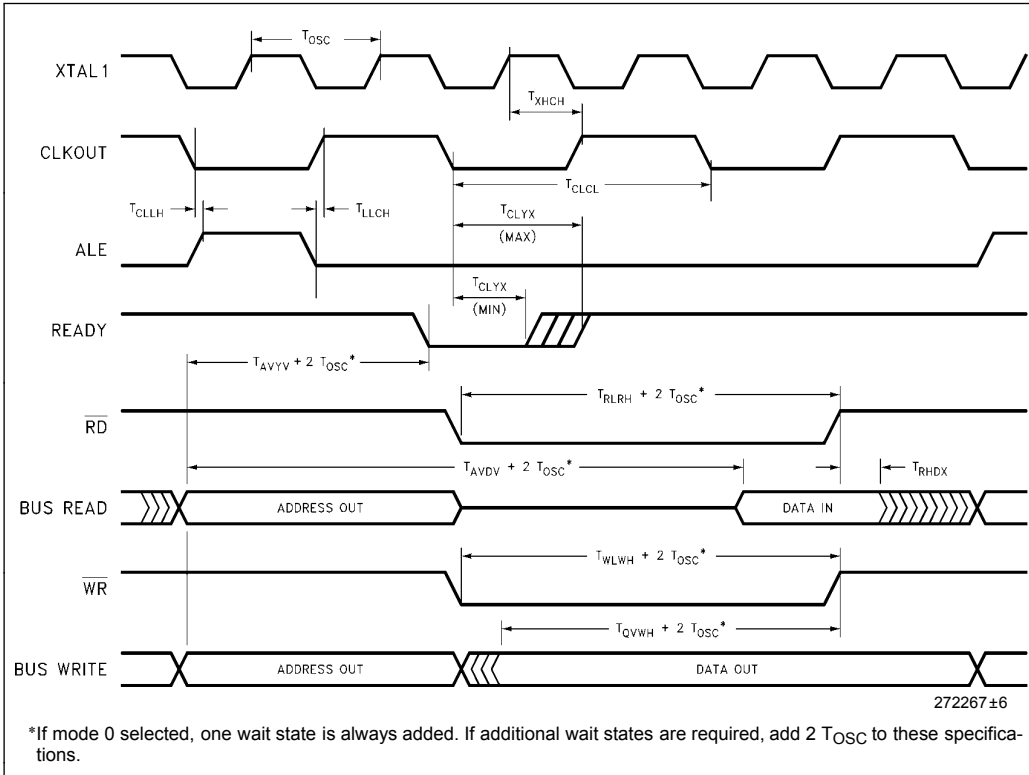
$T_{OSC}$

XTAL1

$T_{XHCH}$

CLKOUT

$T_{CLCL}$

$T_{CLLH}$

$T_{LLCH}$

$T_{CLYX}$ (MAX)

ALE

$T_{CLYX}$ (MIN)

READY

$T_{AVYV} + 2\ T_{OSC}^*$

$T_{RLRH} + 2\ T_{OSC}^*$

$\overline{RD}$

$T_{AVDV} + 2\ T_{OSC}^*$

$T_{RHDX}$

BUS READ

ADDRESS OUT

DATA IN

$T_{WLWH} + 2\ T_{OSC}^*$

$\overline{WR}$

$T_{QVWH} + 2\ T_{OSC}^*$

BUS WRITE

ADDRESS OUT

DATA OUT

272267±6

*If mode 0 selected, one wait state is always added. If additional wait states are required, add 2 $T_{OSC}$ to these specifications.